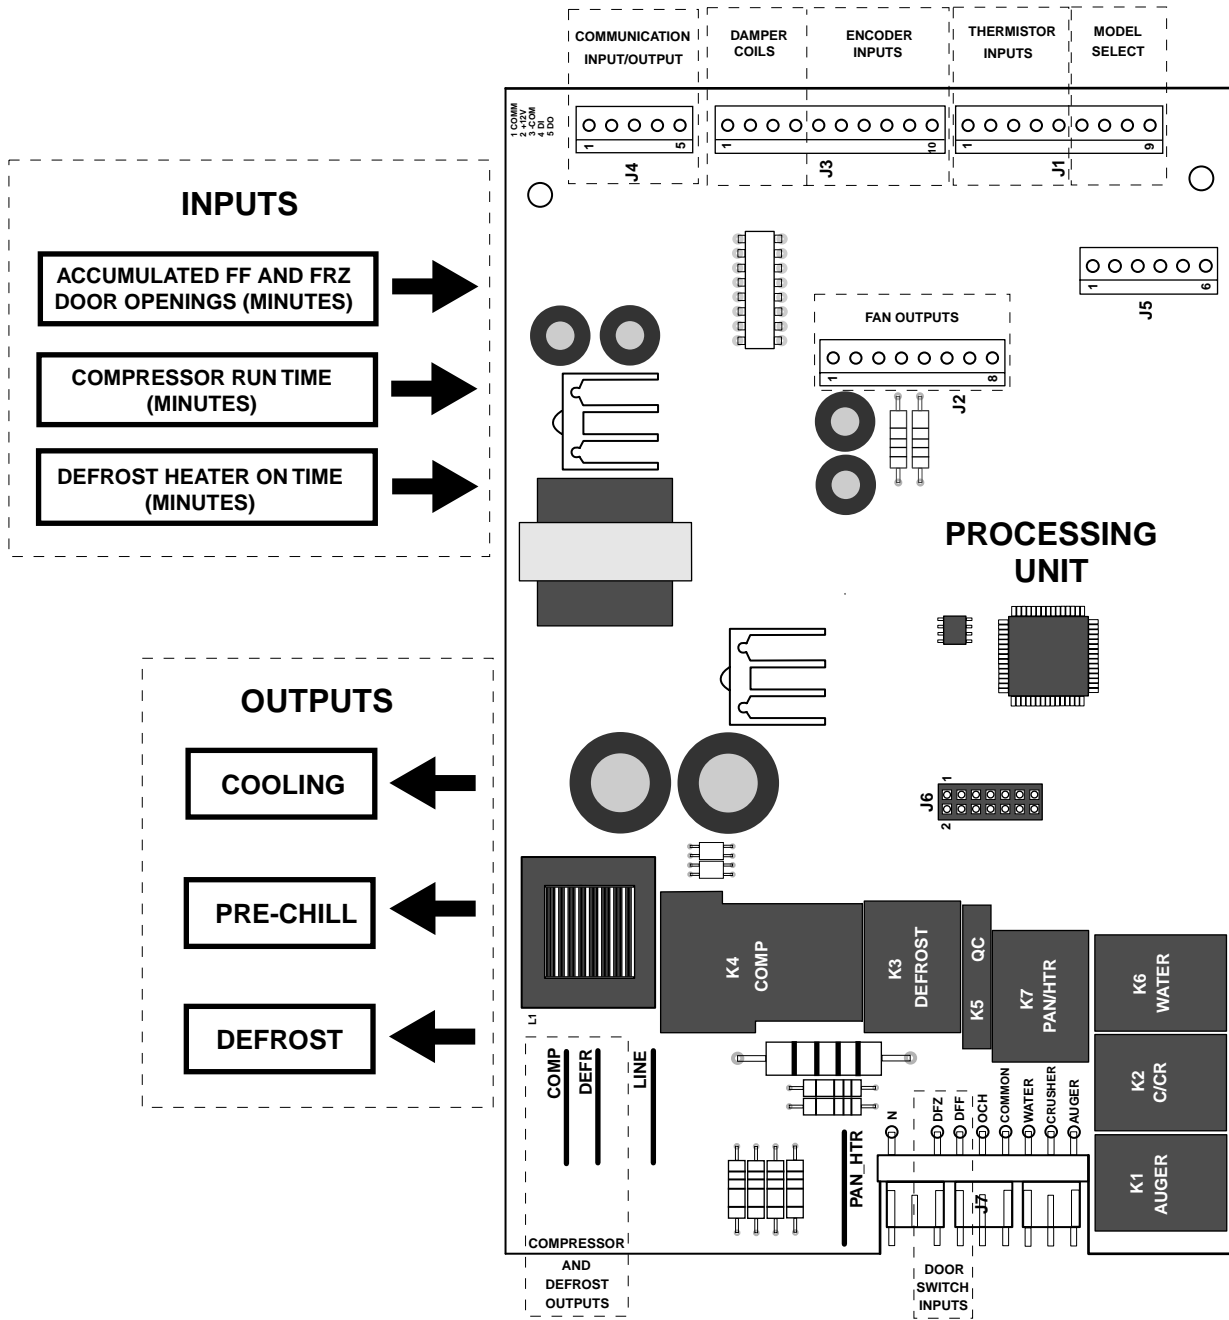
COMMUNICATION INPUT/OUTPUT

DAMPER COILS

ENCODER INPUTS

THERMISTOR INPUTS

MODEL SELECT

1 COMM
2 +12V
3 COM
4 DI
5 DO

1 5
J4

1 10
J3

1 9
J1

INPUTS

ACCUMULATED FF AND FRZ DOOR OPENINGS (MINUTES)

COMPRESSOR RUN TIME (MINUTES)

DEFROST HEATER ON TIME (MINUTES)

1 6
J5

FAN OUTPUTS

1 8
J2

PROCESSING UNIT

OUTPUTS

COOLING

PRE-CHILL

DEFROST

1
J6
2

L1

K4 COMP

K3 DEFROST

QC

K5

K7 PAN/HTR

K6 WATER

K2 C/CR

K1 AUGER

COMP DEFR LINE

PAN_HTR

N DFZ DFF OCH COMMON WATER CRUSHER AUGER

J7

COMPRESSOR AND DEFROST OUTPUTS

DOOR SWITCH INPUTS